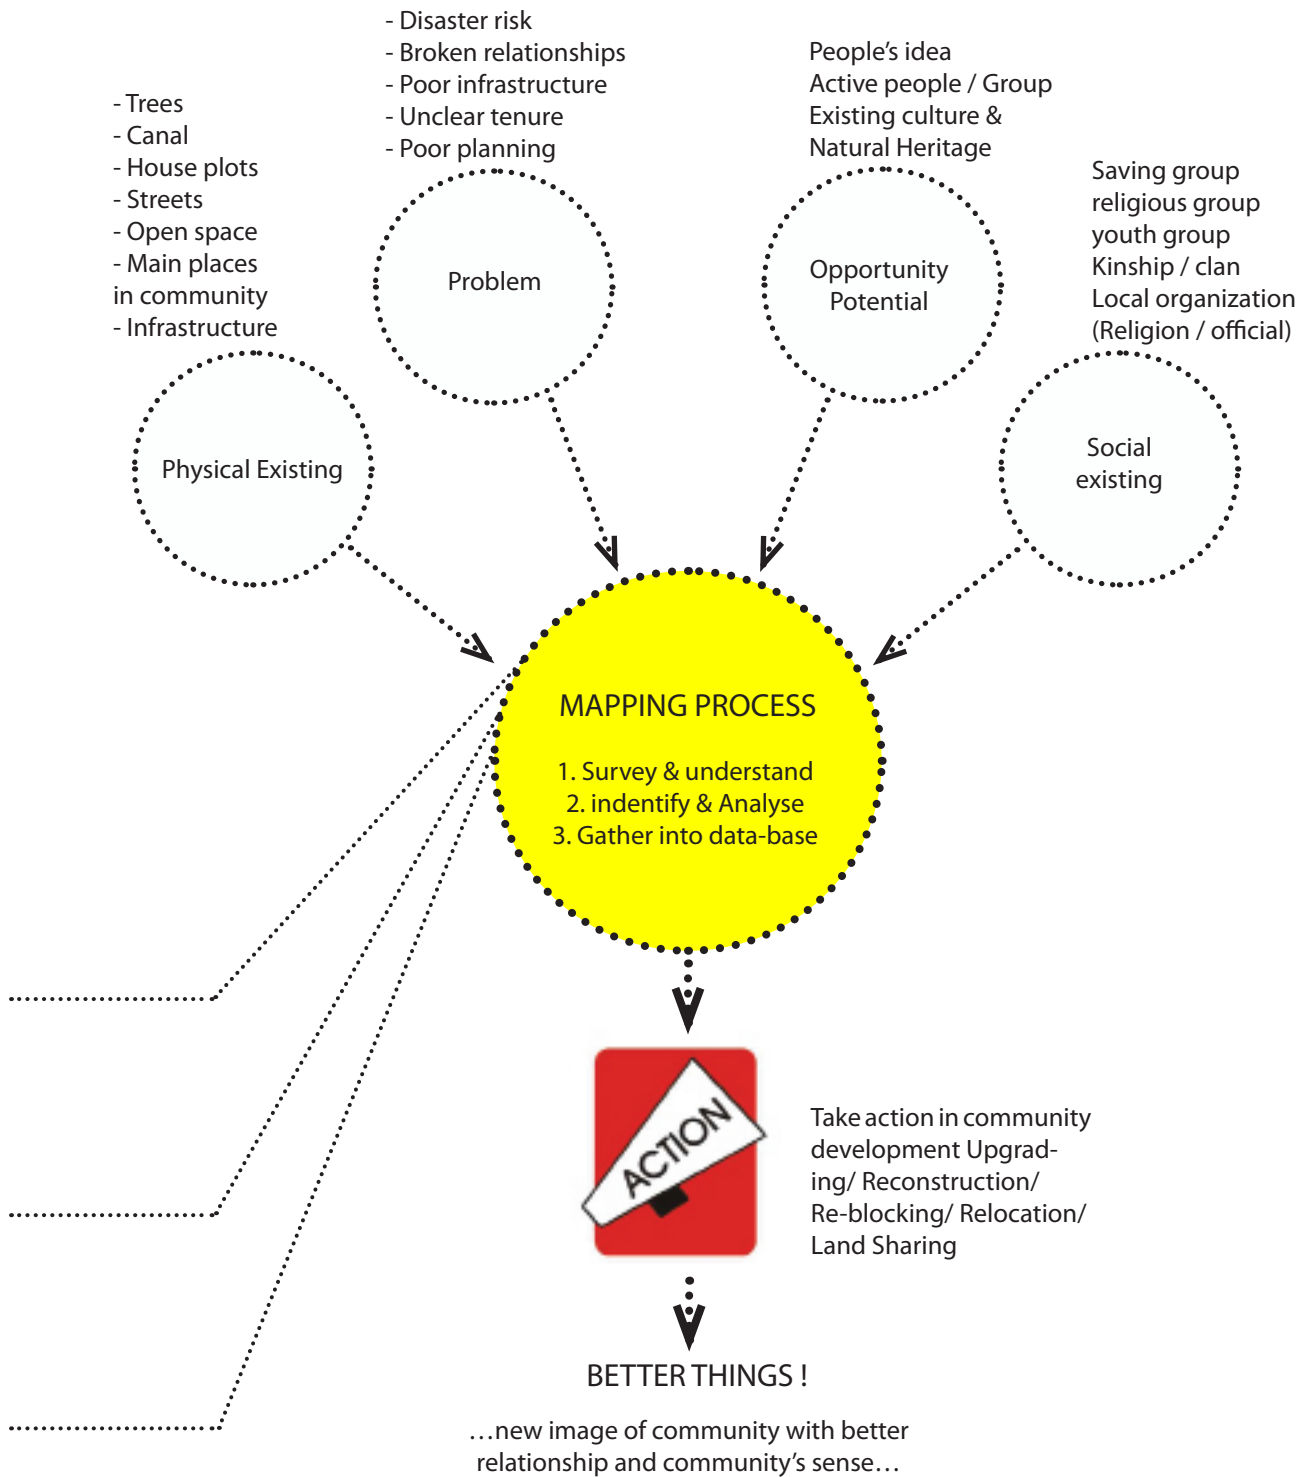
- Disaster risk
- Broken relationships
- Poor infrastructure
- Unclear tenure
- Poor planning

People's idea
Active people / Group
Existing culture &
Natural Heritage

- Trees
- Canal
- House plots
- Streets
- Open space
- Main places in community
- Infrastructure

Problem

Opportunity
Potential

Saving group
religious group
youth group
Kinship / clan
Local organization
(Religion / official)

Physical Existing

Social existing

MAPPING PROCESS

1. Survey & understand
2. indentify & Analyse
3. Gather into data-base

ACTION

Take action in community development Upgrading/ Reconstruction/ Re-blocking/ Relocation/ Land Sharing

BETTER THINGS !

…new image of community with better relationship and community's sense…